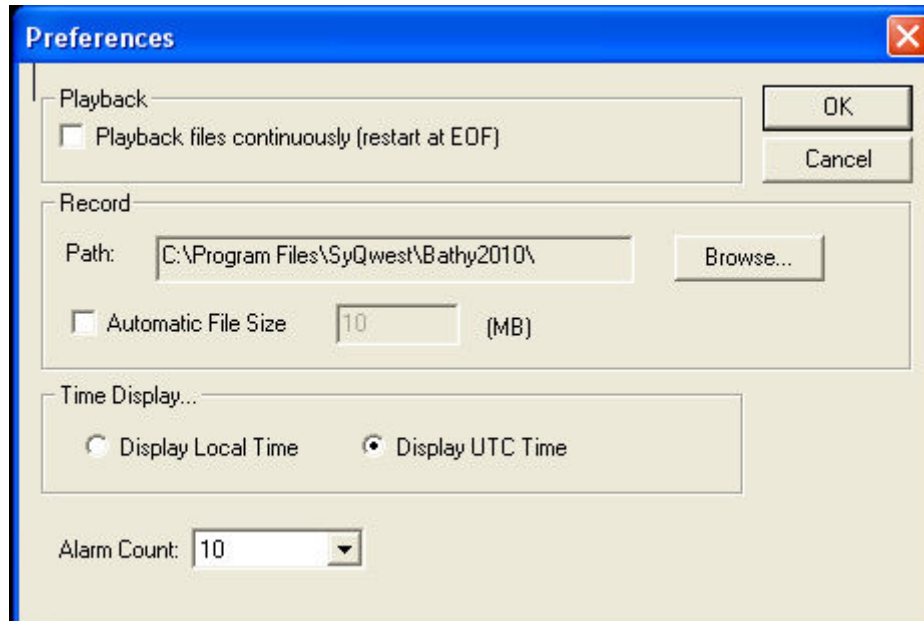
Preferences

Playback

Playback files continuously (restart at EOF)

OK

Cancel

Record

Path: C:\Program Files\SyQwest\Bathy2010\

Browse...

Automatic File Size 10 (MB)

Time Display...

Display Local Time

Display UTC Time

Alarm Count: 10